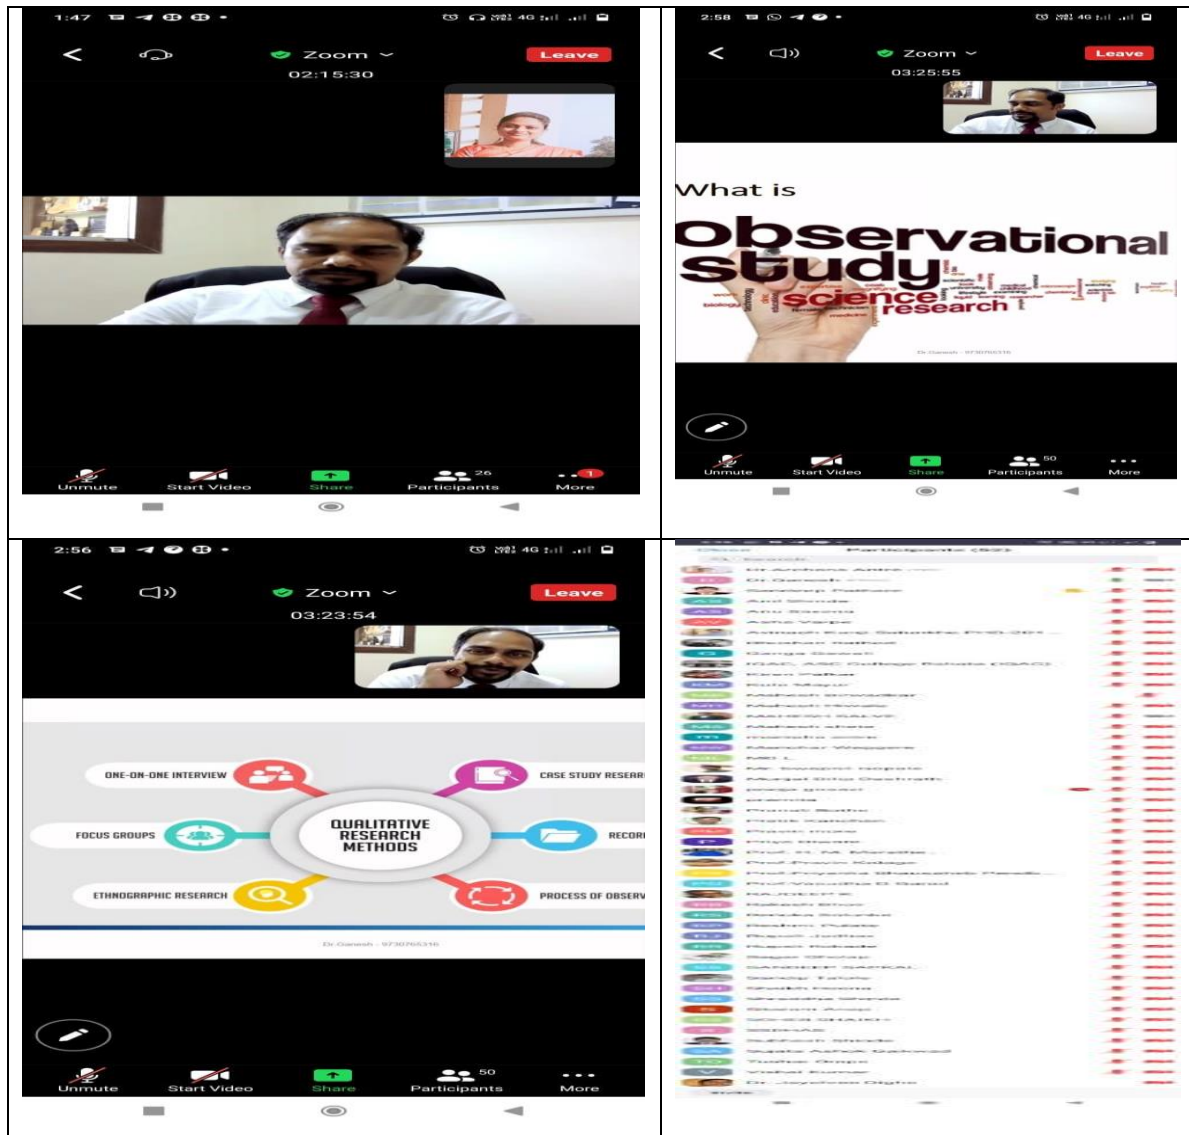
1:47

Zoom

Leave

02:15:30

Unmute Start Video Share 26 Participants More

2:58

Zoom

Leave

03:25:55

What is

Observational Study

science research

Unmute Start Video Share 50 Participants More

2:56

Zoom

Leave

03:23:54

ONE-ON-ONE INTERVIEW

CASE STUDY RESEAR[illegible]

FOCUS GROUPS

QUALITATIVE RESEARCH METHODS

RECOR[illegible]

ETHNOGRAPHIC RESEARCH

PROCESS OF OBSERV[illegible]

Unmute Start Video Share 50 Participants More

Participants (52)

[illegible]